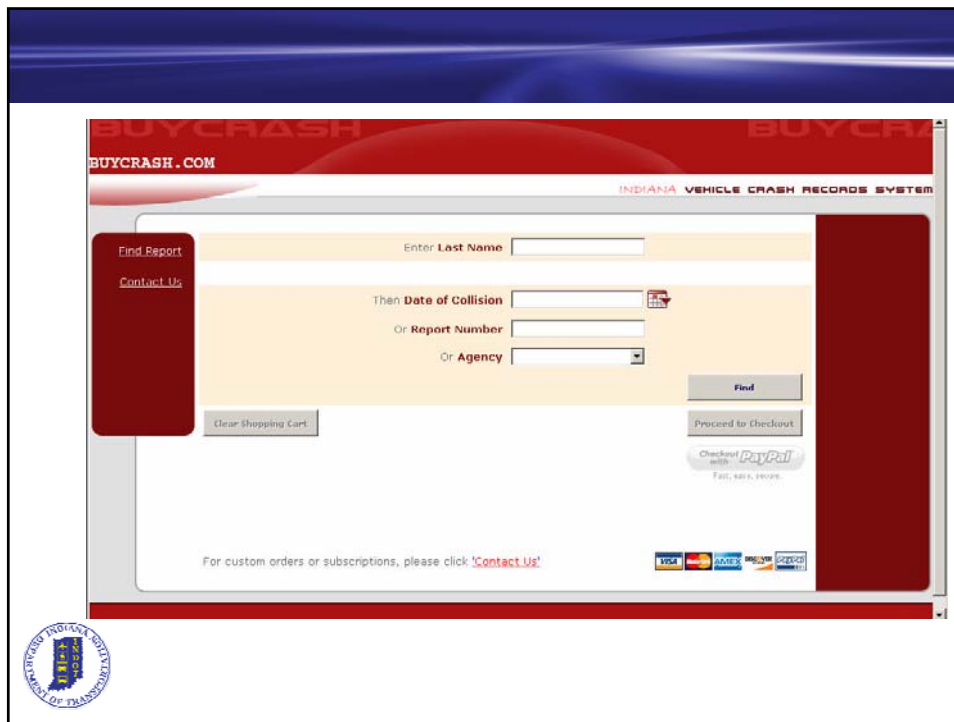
BUYCRASH BUYCRA

BUYCRASH.COM

INDIANA VEHICLE CRASH RECORDS SYSTEM

Find Report

Contact Us

Enter Last Name

Then Date of Collision

Or Report Number

Or Agency

Find

Clear Shopping Cart

Proceed to Checkout

Checkout with PayPal

Fast, easy, secure.

For custom orders or subscriptions, please click 'Contact Us'

VISA AMEX DISCOVER

INDIANA DEPARTMENT OF TRANSPORTATION INDOT